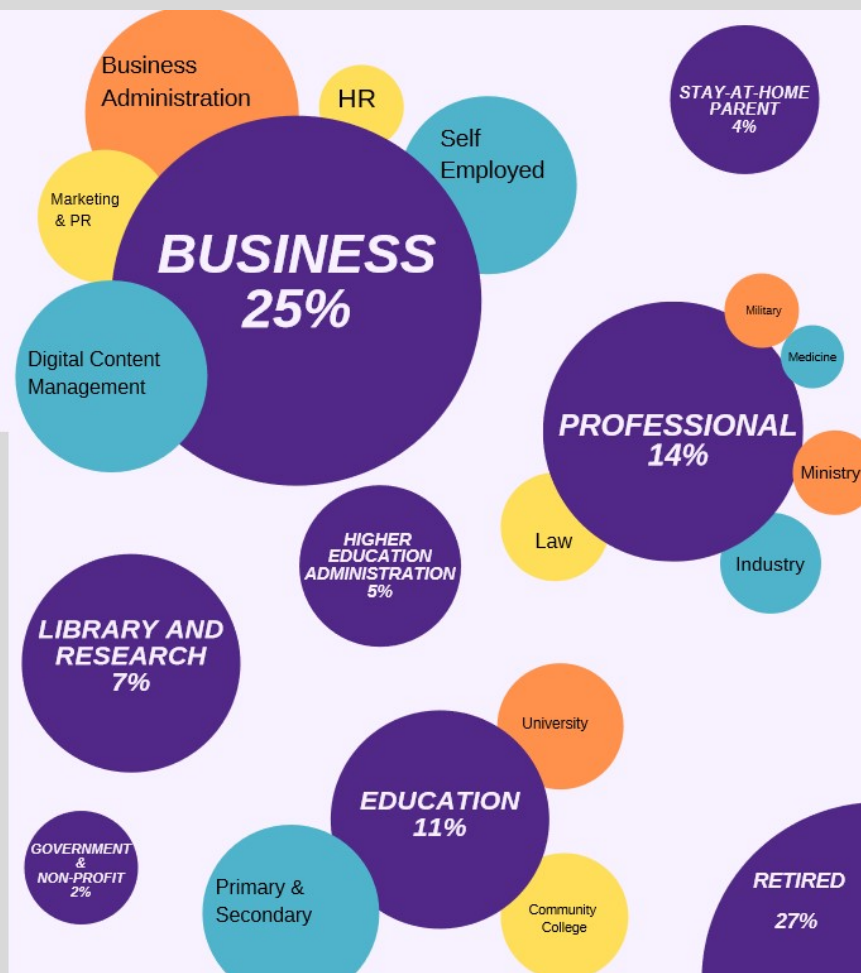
Business Administration

HR

Self Employed

STAY-AT-HOME PARENT 4%

Marketing & PR

BUSINESS 25%

Digital Content Management

Military

Medicine

PROFESSIONAL 14%

Ministry

Law

Industry

HIGHER EDUCATION ADMINISTRATION 5%

LIBRARY AND RESEARCH 7%

University

EDUCATION 11%

GOVERNMENT & NON-PROFIT 2%

Primary & Secondary

Community College

RETIRED 27%